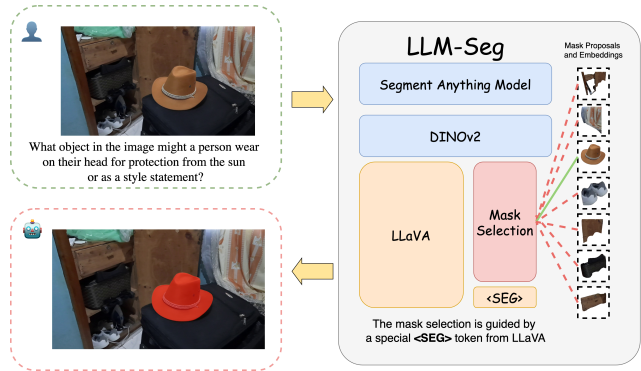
What object in the image might a person wear on their head for protection from the sun or as a style statement?

LLM-Seg

Mask Proposals and Embeddings

Segment Anything Model

DINOv2

LLaVA

Mask Selection

<SEG>

The mask selection is guided by a special <SEG> token from LLaVA